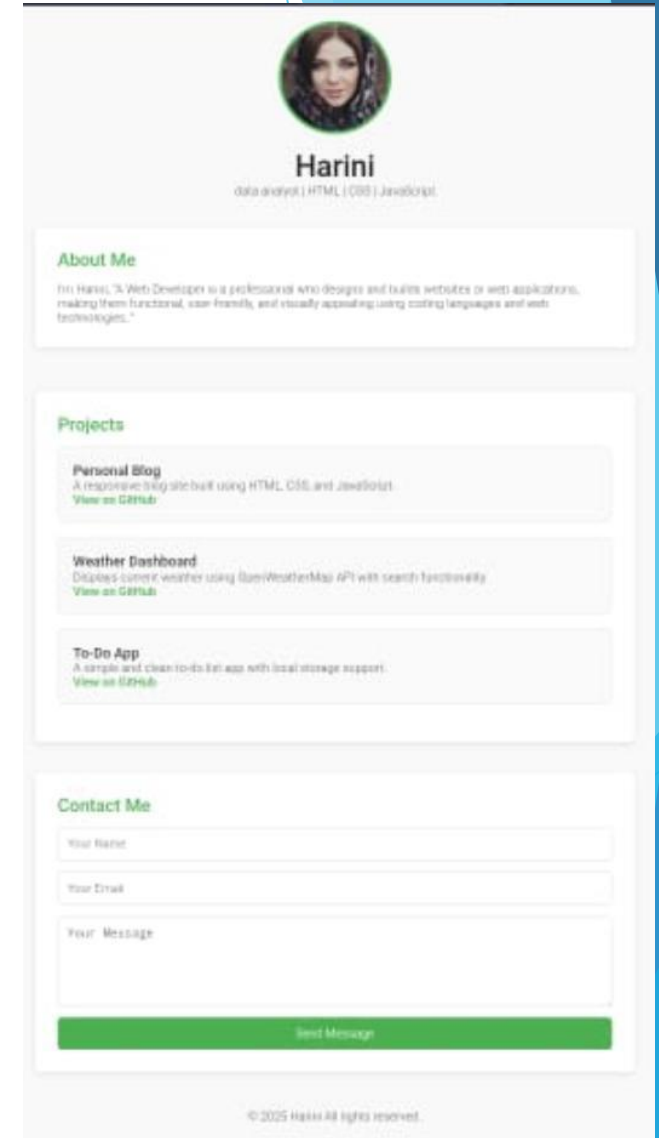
Harini

data analyst | HTML | CSS | JavaScript

About Me

I'm Harini, "A Web Developer is a professional who designs and builds websites or web applications, making them functional, user-friendly, and visually appealing using coding languages and web technologies."

Projects

Personal Blog
A responsive blog site built using HTML, CSS and JavaScript.
View on GitHub

Weather Dashboard
Displays current weather using OpenWeatherMap API with search functionality.
View on GitHub

To-Do App
A simple and clean to-do list app with local storage support.
View on GitHub

Contact Me

Your Name

Your Email

Your Message

Send Message

© 2025 Harini All rights reserved.